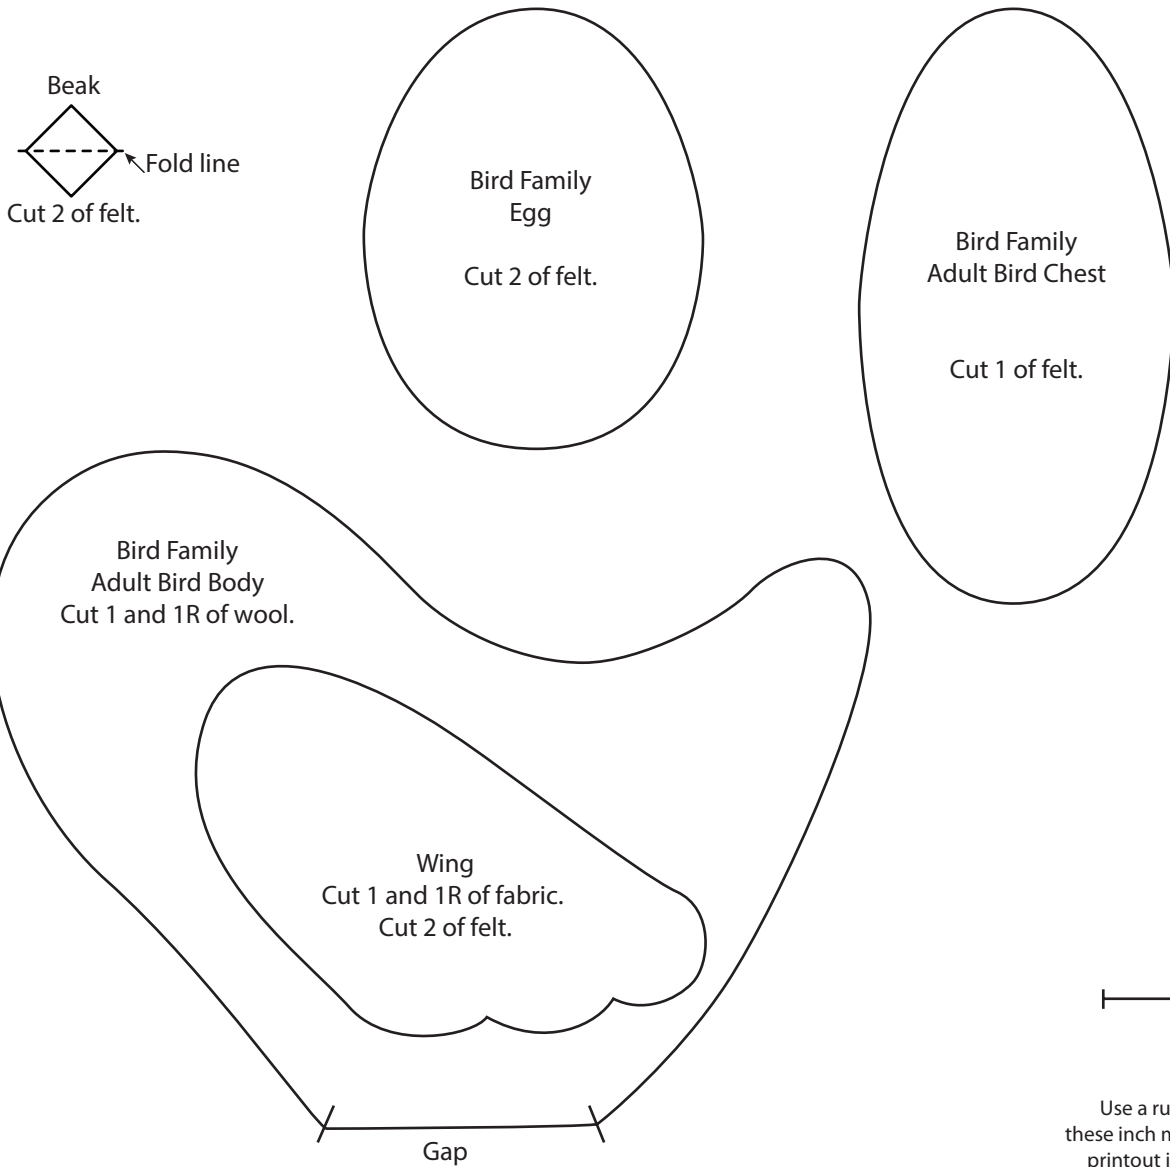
Beak

Fold line

Cut 2 of felt.

Bird Family
Egg

Cut 2 of felt.

Bird Family
Adult Bird Chest

Cut 1 of felt.

Bird Family
Adult Bird Body
Cut 1 and 1R of wool.

Wing
Cut 1 and 1R of fabric.
Cut 2 of felt.

Gap

Use a ru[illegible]
these inch m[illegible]
printout i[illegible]